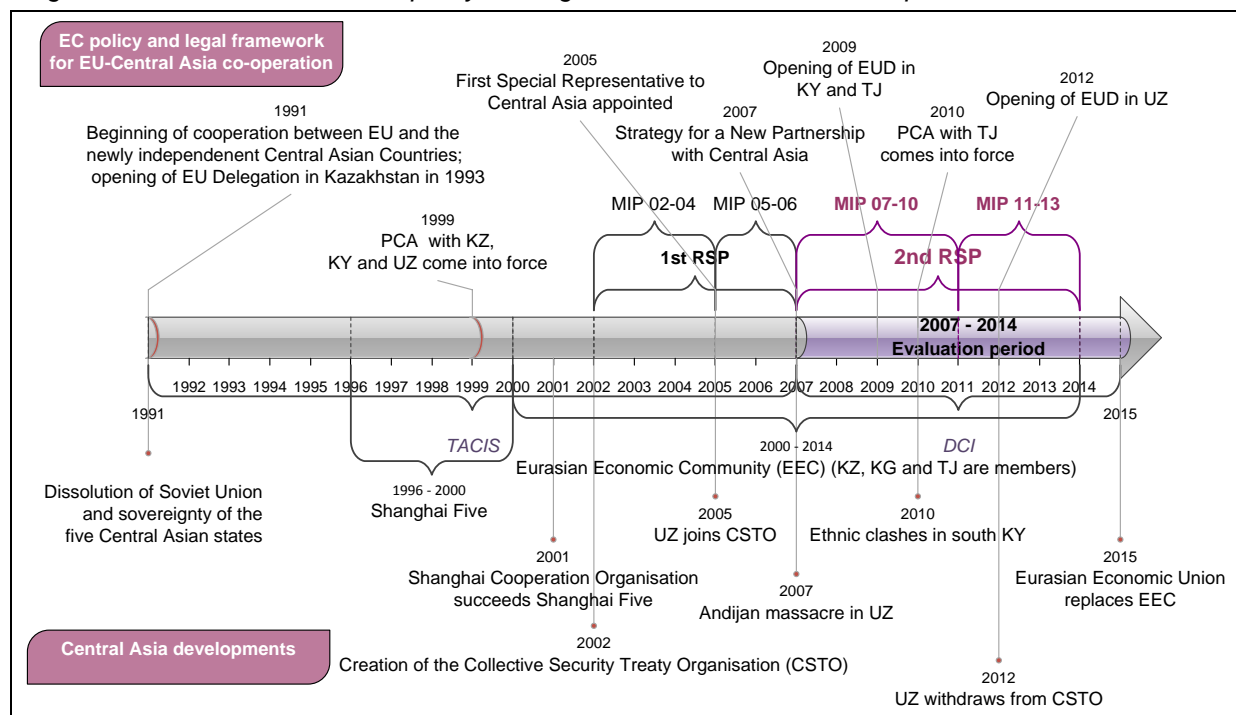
EC policy and legal framework for EU-Central Asia co-operation

1991
Beginning of cooperation between EU and the newly independent Central Asian Countries; opening of EU Delegation in Kazakhstan in 1993

2005
First Special Representative to Central Asia appointed

2009
Opening of EUD in KY and TJ

2012
Opening of EUD in UZ

2007
Strategy for a New Partnership with Central Asia

2010
PCA with TJ comes into force

1999
PCA with KZ, KY and UZ come into force

MIP 02-04

MIP 05-06

MIP 07-10

MIP 11-13

1st RSP

2nd RSP

2007 - 2014
Evaluation period

1992 1993 1994 1995 1996 1997 1998 1999 2000 2001 2002 2003 2004 2005 2006 2007 2008 2009 2010 2011 2012 2013 2014

1991

2015

TACIS

2000 - 2014

DCI

Eurasian Economic Community (EEC) (KZ, KG and TJ are members)

Dissolution of Soviet Union and sovereignty of the five Central Asian states

1996 - 2000
Shanghai Five

2005
UZ joins CSTO

2010
Ethnic clashes in south KY

2001
Shanghai Cooperation Organisation succeeds Shanghai Five

2007
Andijan massacre in UZ

2015
Eurasian Economic Union replaces EEC

Central Asia developments

2002
Creation of the Collective Security Treaty Organisation (CSTO)

2012
UZ withdraws from CSTO